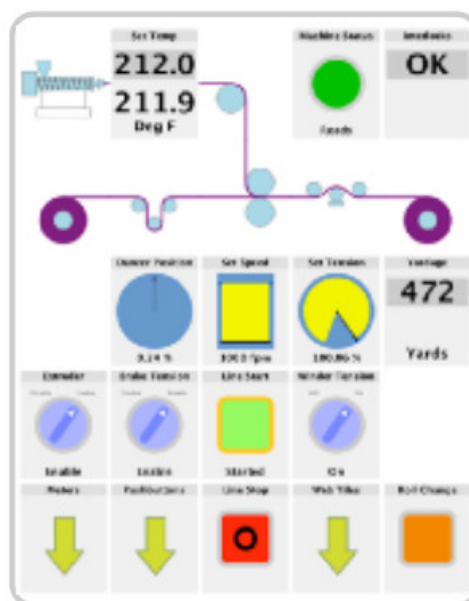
Set Temp

212.0

211.9

Deg F

Machine Status

Ready

Interlocks

OK

Dancer Position

9.14 %

Set Speed

100.0 fpm

Set Tension

100.86 %

Yardage

472

Yards

Extruder

Enable

Brake Tension

Enable

Line Start

Started

Winder Tension

On

Motors

Pushbuttons

Line Stop

Web Tilm

Roll Change